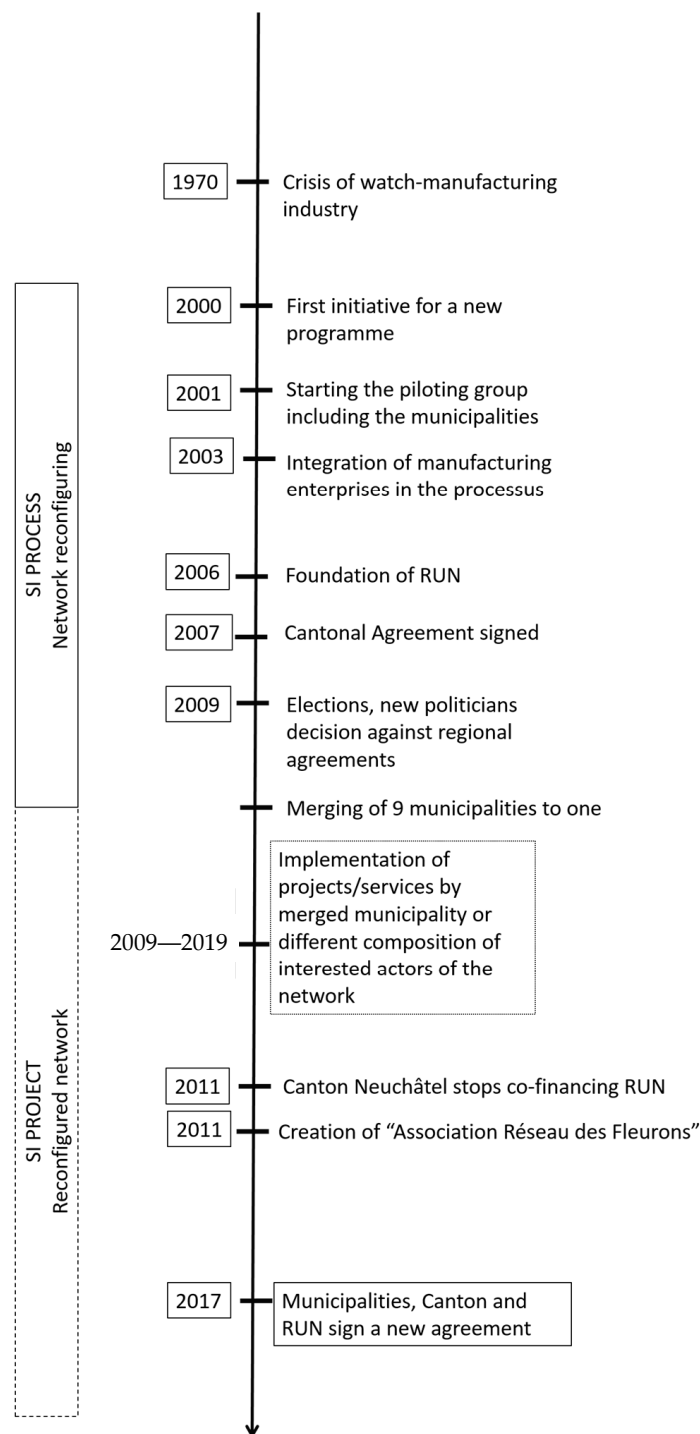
SI PROCESS
Network reconfiguring

SI PROJECT
Reconfigured network

1970 Crisis of watch-manufacturing industry

2000 First initiative for a new programme

2001 Starting the piloting group including the municipalities

2003 Integration of manufacturing enterprises in the processus

2006 Foundation of RUN

2007 Cantonal Agreement signed

2009 Elections, new politicians decision against regional agreements

Merging of 9 municipalities to one

2009—2019 Implementation of projects/services by merged municipality or different composition of interested actors of the network

2011 Canton Neuchâtel stops co-financing RUN

2011 Creation of "Association Réseau des Fleurons"

2017 Municipalities, Canton and RUN sign a new agreement